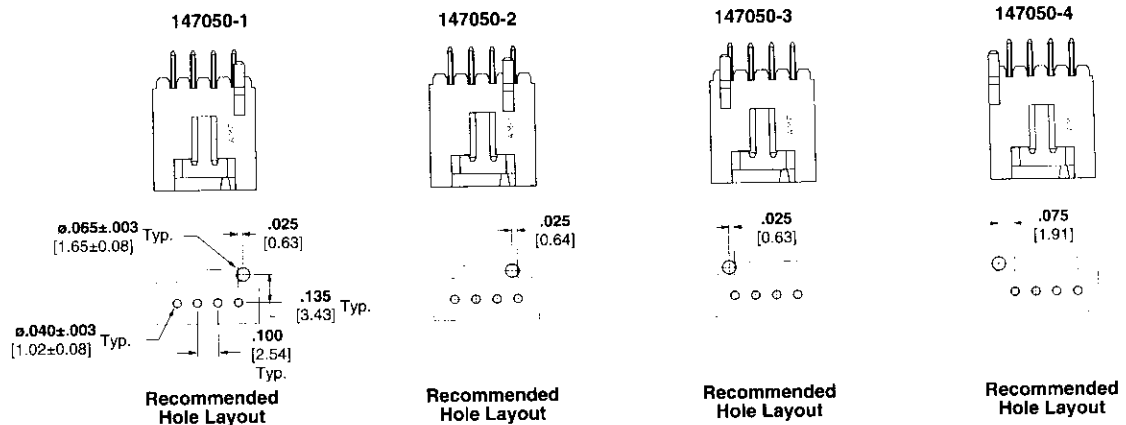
147050-1

ø.065±.003 [1.65±0.08] Typ.

.025 [0.63]

.135 [3.43] Typ.

ø.040±.003 [1.02±0.08] Typ.

.100 [2.54] Typ.

Recommended Hole Layout

147050-2

.025 [0.64]

Recommended Hole Layout

147050-3

.025 [0.63]

Recommended Hole Layout

147050-4

.075 [1.91]

Recommended Hole Layout